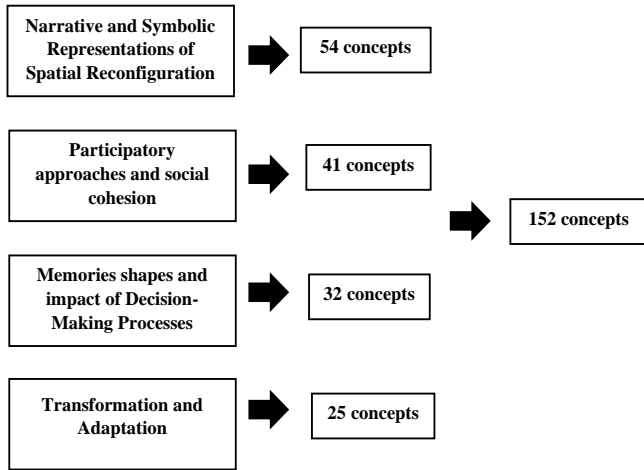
Narrative and Symbolic Representations of Spatial Reconfiguration

54 concepts

Participatory approaches and social cohesion

41 concepts

152 concepts

Memories shapes and impact of Decision-Making Processes

32 concepts

Transformation and Adaptation

25 concepts